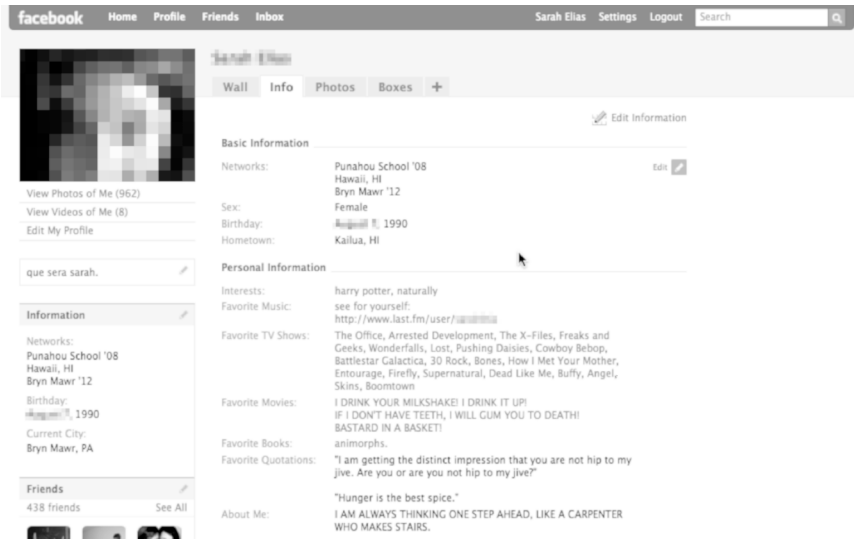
facebook Home Profile Friends Inbox Sarah Elias Settings Logout Search

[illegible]

Wall Info Photos Boxes +

Edit Information

Basic Information

Networks: Punahou School '08
Hawaii, HI
Bryn Mawr '12
Edit

Sex: Female
Birthday: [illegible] 1990
Hometown: Kailua, HI

Personal Information

Interests: harry potter, naturally
Favorite Music: see for yourself:
http://www.last.fm/user/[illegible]
Favorite TV Shows: The Office, Arrested Development, The X-Files, Freaks and Geeks, Wonderfalls, Lost, Pushing Daisies, Cowboy Bebop, Battlestar Galactica, 30 Rock, Bones, How I Met Your Mother, Entourage, Firefly, Supernatural, Dead Like Me, Buffy, Angel, Skins, Boomtown
Favorite Movies: I DRINK YOUR MILKSHAKE! I DRINK IT UP!
IF I DON'T HAVE TEETH, I WILL GUM YOU TO DEATH!
BASTARD IN A BASKET!
Favorite Books: animorphs.
Favorite Quotations: "I am getting the distinct impression that you are not hip to my jive. Are you or are you not hip to my jive?"

"Hunger is the best spice."
About Me: I AM ALWAYS THINKING ONE STEP AHEAD, LIKE A CARPENTER WHO MAKES STAIRS.

View Photos of Me (962)
View Videos of Me (8)
Edit My Profile

que sera sarah.

Information

Networks:
Punahou School '08
Hawaii, HI
Bryn Mawr '12
Birthday:
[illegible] 1990
Current City:
Bryn Mawr, PA

Friends
438 friends See All